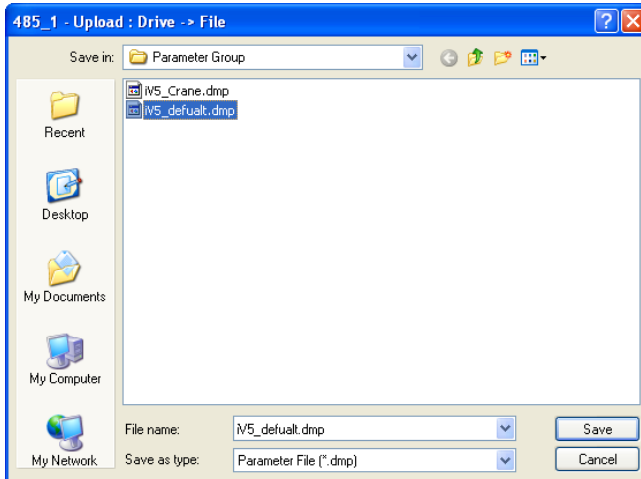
485_1 - Upload : Drive -> File

Save in: Parameter Group

iV5_Crane.dmp
iV5_defualt.dmp

Recent
Desktop
My Documents
My Computer
My Network

File name: iV5_defualt.dmp
Save as type: Parameter File (*.dmp)

Save
Cancel